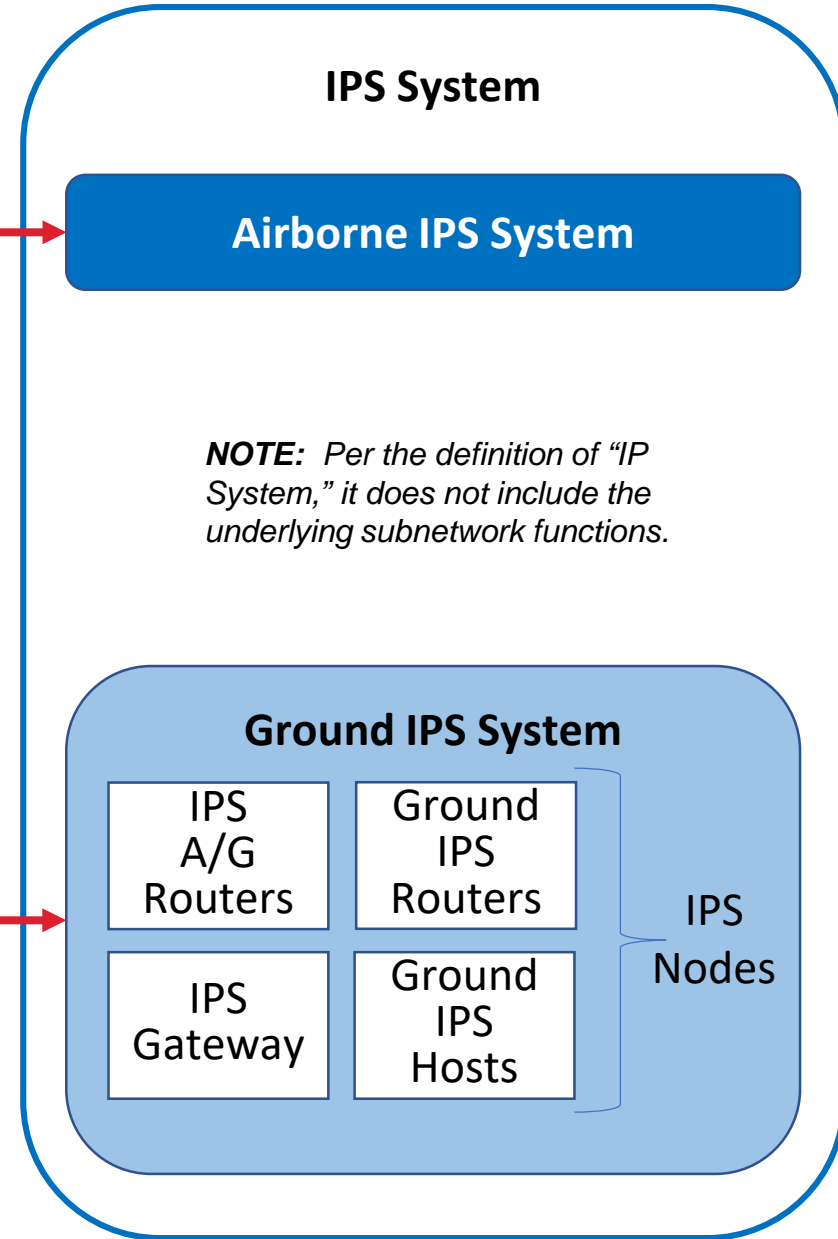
IPS System

Airborne IPS System

NOTE: Per the definition of "IP System," it does not include the underlying subnetwork functions.

Ground IPS System

IPS A/G Routers

Ground IPS Routers

IPS Gateway

Ground IPS Hosts

IPS Nodes